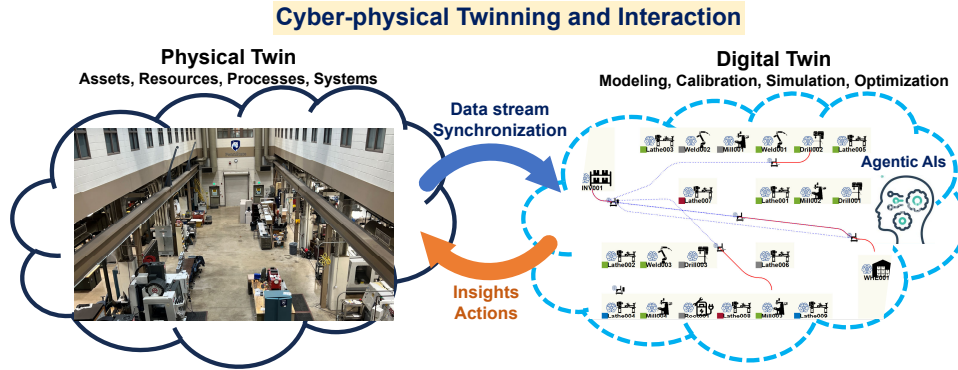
Cyber-physical Twinning and Interaction

Physical Twin
Assets, Resources, Processes, Systems

Data stream
Synchronization

Insights
Actions

Digital Twin
Modeling, Calibration, Simulation, Optimization

Agentic AIs

INV001
Lathe003
Weld002
Mill001
Weld001
Drill002
Lathe005
Lathe007
Lathe001
Mill002
Drill001
Lathe002
Weld003
Drill003
Lathe006
WH001
Lathe004
Mill004
Rock001
Lathe008
Mill003
Lathe009